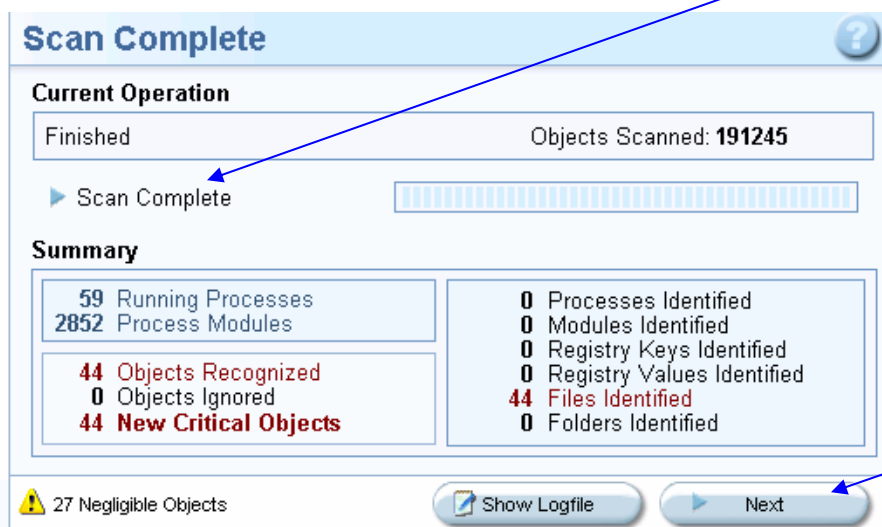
Scan Complete

Current Operation

Finished

Objects Scanned: **191245**

Scan Complete

Summary

59 Running Processes
2852 Process Modules

44 Objects Recognized
0 Objects Ignored
44 **New Critical Objects**

0 Processes Identified
0 Modules Identified
0 Registry Keys Identified
0 Registry Values Identified
44 Files Identified
0 Folders Identified

27 Negligible Objects

Show Logfile

Next